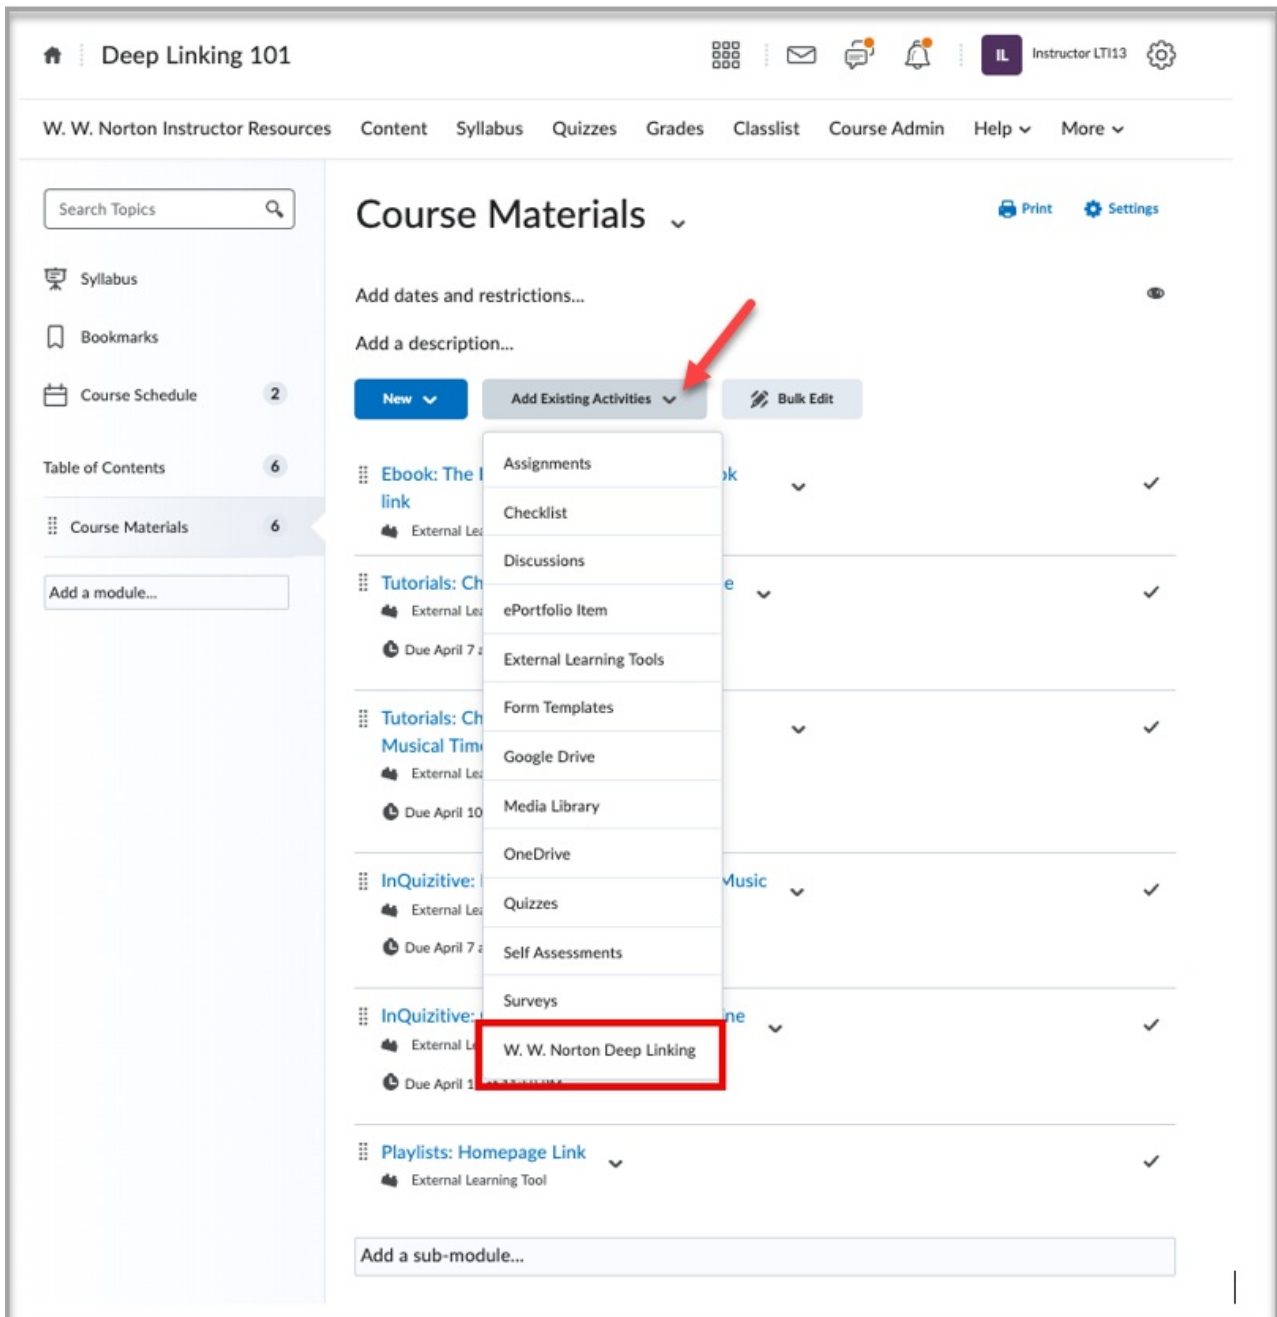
Deep Linking 101

IL Instructor LTI13

W. W. Norton Instructor Resources Content Syllabus Quizzes Grades Classlist Course Admin Help More

Search Topics

Syllabus

Bookmarks

Course Schedule 2

Table of Contents 6

Course Materials 6

Add a module...

Course Materials

Print Settings

Add dates and restrictions...

Add a description...

New Add Existing Activities Bulk Edit

Ebook: The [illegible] ok link
External Le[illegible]

Tutorials: Ch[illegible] e
External Le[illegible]
Due April 7 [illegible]

Tutorials: Ch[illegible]
Musical Tim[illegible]
External Le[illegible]
Due April 10

InQuizitive: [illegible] Music
External Le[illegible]
Due April 7 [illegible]

InQuizitive: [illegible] ne
External L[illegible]
Due April 1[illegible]

Assignments
Checklist
Discussions
ePortfolio Item
External Learning Tools
Form Templates
Google Drive
Media Library
OneDrive
Quizzes
Self Assessments
Surveys
W. W. Norton Deep Linking

Playlists: Homepage Link
External Learning Tool

Add a sub-module...